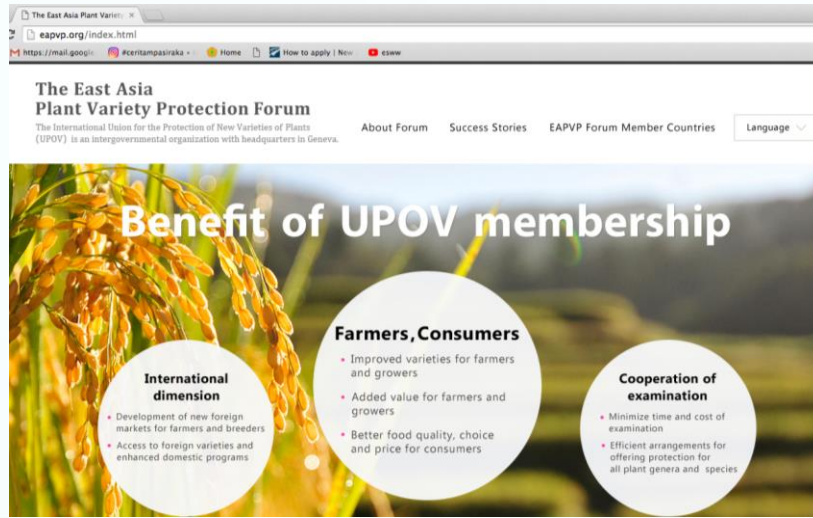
The East Asia Plant Variety ×

eapvp.org/index.html

https://mail.googl   #ceritampasiraka   Home   How to apply | New   esww

The East Asia
Plant Variety Protection Forum
The International Union for the Protection of New Varieties of Plants (UPOV) is an intergovernmental organization with headquarters in Geneva.

About Forum   Success Stories   EAPVP Forum Member Countries   Language

Benefit of UPOV membership

International dimension
• Development of new foreign markets for farmers and breeders
• Access to foreign varieties and enhanced domestic programs

Farmers,Consumers
• Improved varieties for farmers and growers
• Added value for farmers and growers
• Better food quality, choice and price for consumers

Cooperation of examination
• Minimize time and cost of examination
• Efficient arrangements for offering protection for all plant genera and species